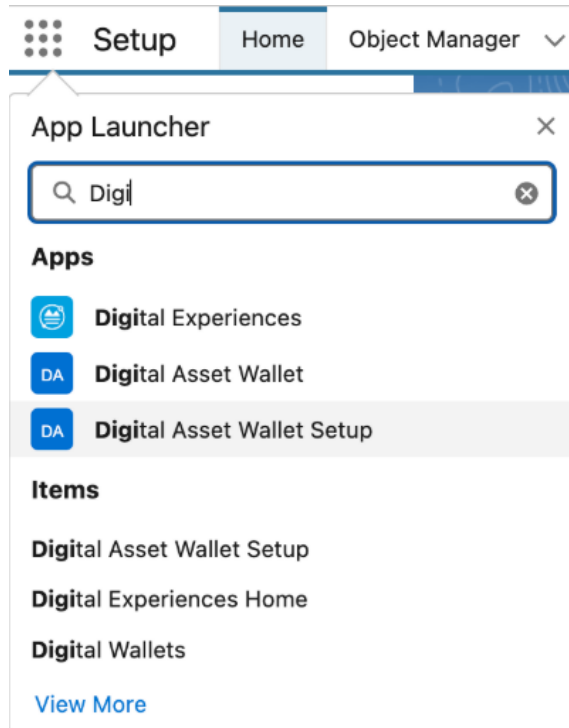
Setup Home Object Manager

App Launcher

Digi

Apps

Digital Experiences

DA Digital Asset Wallet

DA Digital Asset Wallet Setup

Items

Digital Asset Wallet Setup

Digital Experiences Home

Digital Wallets

View More